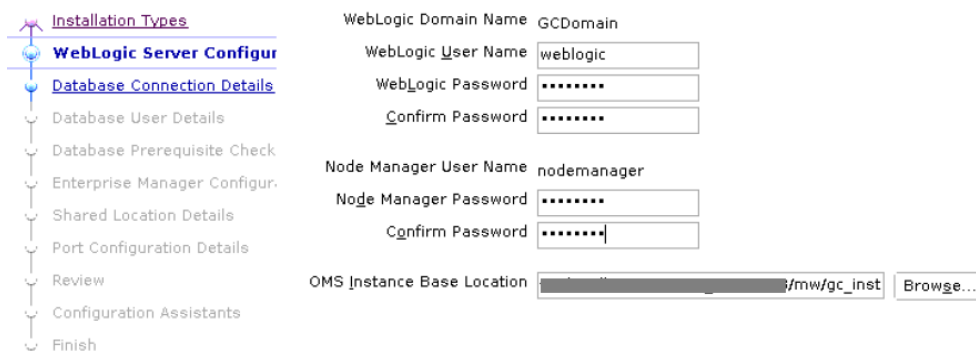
Installation Types
WebLogic Server Configur
Database Connection Details
Database User Details
Database Prerequisite Check
Enterprise Manager Configur
Shared Location Details
Port Configuration Details
Review
Configuration Assistants
Finish

WebLogic Domain Name GCDomain
WebLogic User Name weblogic
WebLogic Password ••••••••
Confirm Password ••••••••

Node Manager User Name nodemanager
Node Manager Password ••••••••
Confirm Password ••••••••

OMS Instance Base Location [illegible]/mw/gc_inst Browse...